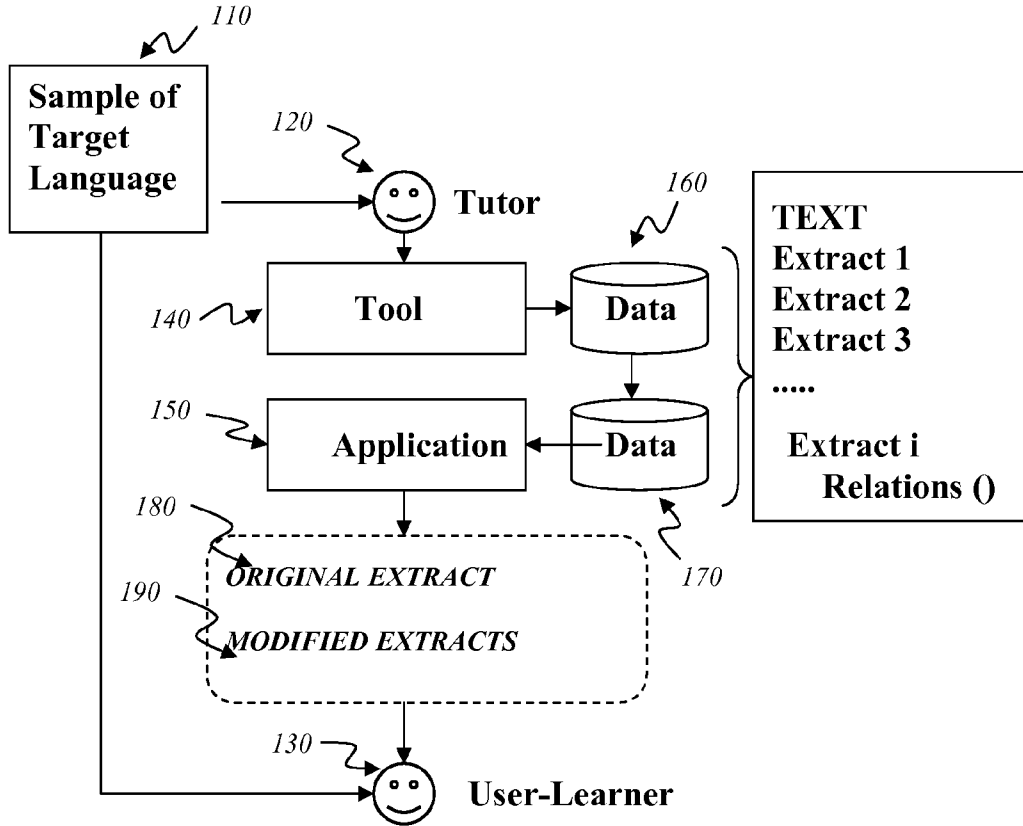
110

Sample of Target Language

120

Tutor

160

TEXT
Extract 1
Extract 2
Extract 3
.....

Extract i
Relations ()

140

Tool

Data

150

Application

Data

180

ORIGINAL EXTRACT

170

190

MODIFIED EXTRACTS

130

User-Learner